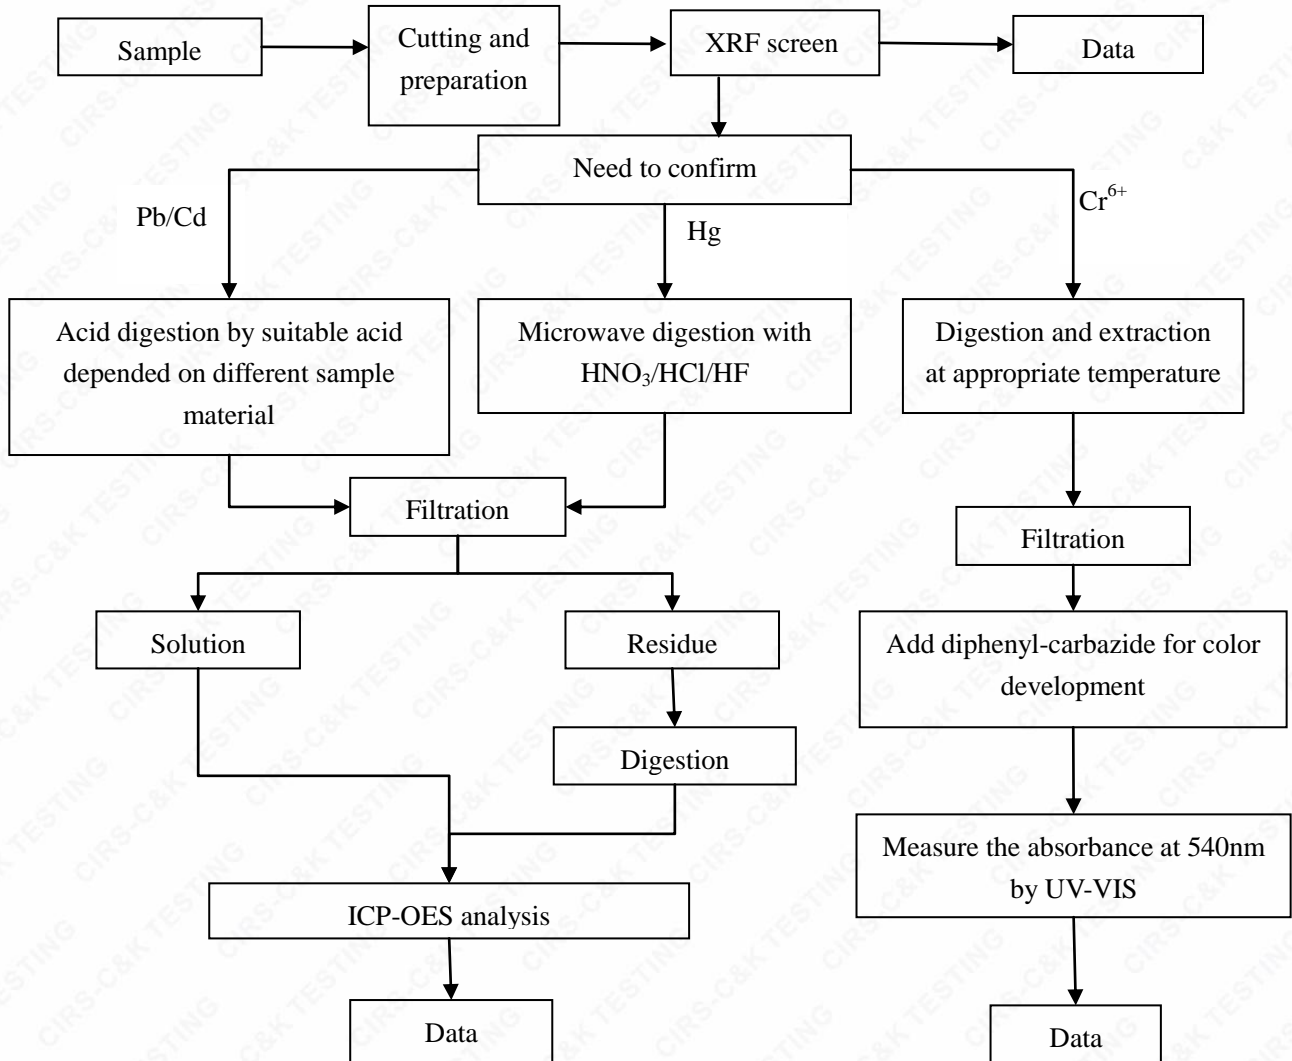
Sample

Cutting and preparation

XRF screen

Data

Need to confirm

Pb/Cd

Hg

$Cr^{6+}$

Acid digestion by suitable acid depended on different sample material

Microwave digestion with $HNO_3$/HCl/HF

Digestion and extraction at appropriate temperature

Filtration

Filtration

Solution

Residue

Add diphenyl-carbazide for color development

Digestion

Measure the absorbance at 540nm by UV-VIS

ICP-OES analysis

Data

Data

CIRS-C&K TESTING